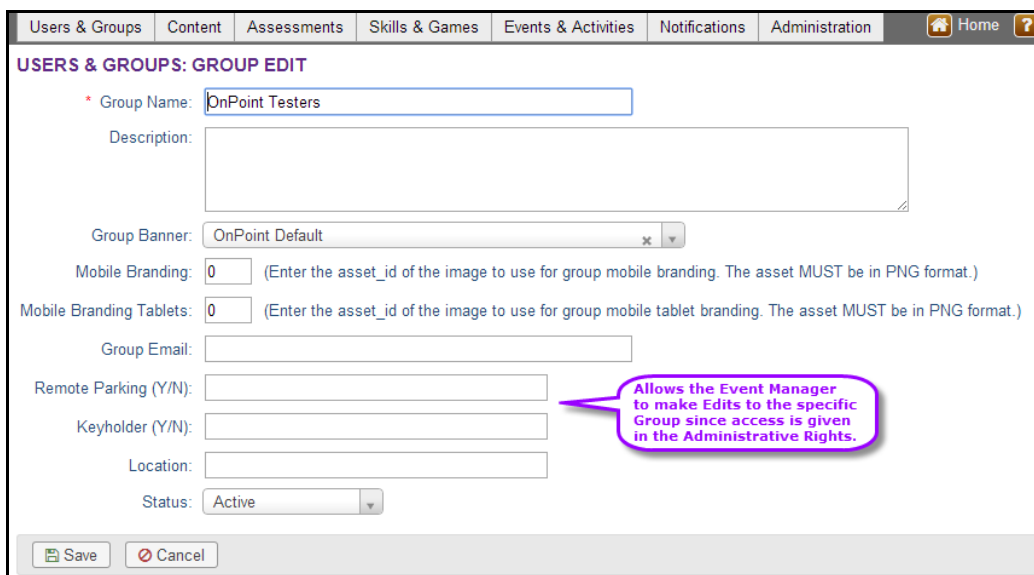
Users & Groups | Content | Assessments | Skills & Games | Events & Activities | Notifications | Administration | Home | ?

USERS & GROUPS: GROUP EDIT

* Group Name: OnPoint Testers

Description:

Group Banner: OnPoint Default

Mobile Branding: 0 (Enter the asset_id of the image to use for group mobile branding. The asset MUST be in PNG format.)

Mobile Branding Tablets: 0 (Enter the asset_id of the image to use for group mobile tablet branding. The asset MUST be in PNG format.)

Group Email:

Remote Parking (Y/N):

Keyholder (Y/N):

Location:

Status: Active

Allows the Event Manager to make Edits to the specific Group since access is given in the Administrative Rights.

Save | Cancel